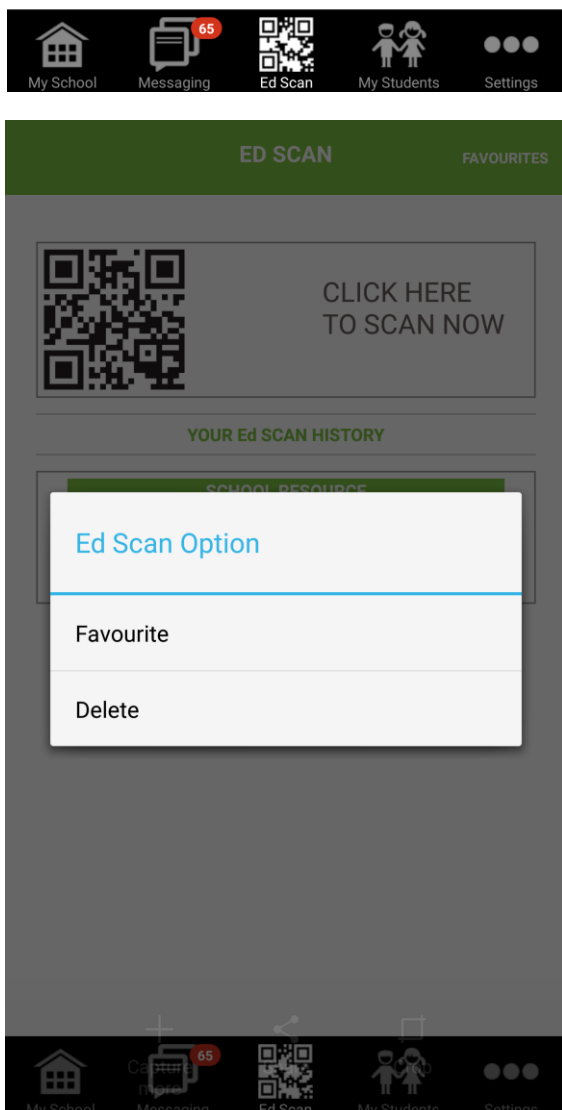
My School
65
Messaging
Ed Scan
My Students
Settings

ED SCAN
FAVOURITES

CLICK HERE TO SCAN NOW

YOUR Ed SCAN HISTORY

SCHOOL RESOURCE

Ed Scan Option

Favourite

Delete

Capture more
Crop

My School
65
Messaging
Ed Scan
My Students
Settings